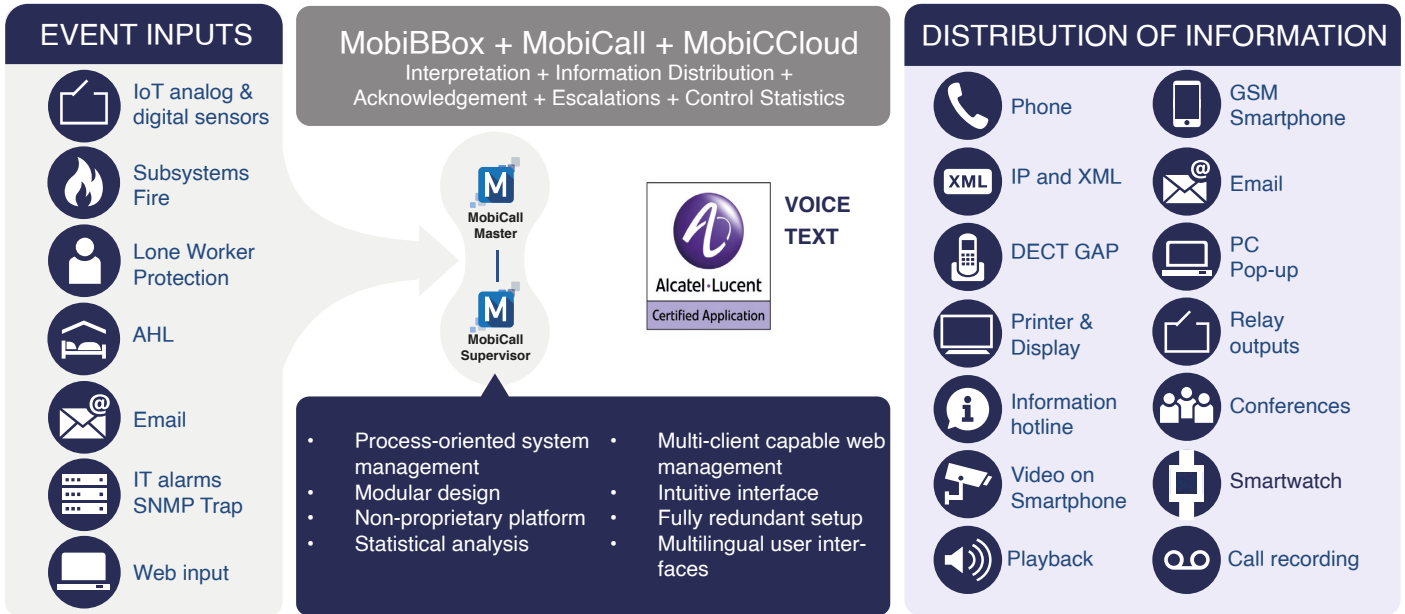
EVENT INPUTS

IoT analog & digital sensors

Subsystems Fire

Lone Worker Protection

AHL

Email

IT alarms SNMP Trap

Web input

MobiBBox + MobiCall + MobiCCloud
Interpretation + Information Distribution + Acknowledgement + Escalations + Control Statistics

M
MobiCall Master

M
MobiCall Supervisor

Alcatel·Lucent
Certified Application

VOICE
TEXT

• Process-oriented system management
• Modular design
• Non-proprietary platform
• Statistical analysis

• Multi-client capable web management
• Intuitive interface
• Fully redundant setup
• Multilingual user interfaces

DISTRIBUTION OF INFORMATION

Phone

GSM Smartphone

XML
IP and XML

Email

DECT GAP

PC Pop-up

Printer & Display

Relay outputs

Information hotline

Conferences

Video on Smartphone

Smartwatch

Playback

Call recording